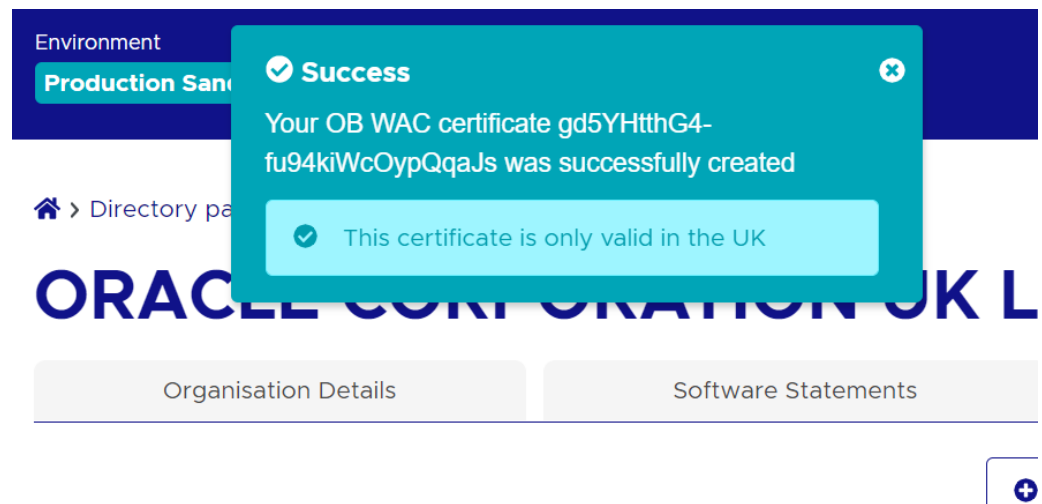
Environment

Production Sanc

Success

Your OB WAC certificate gd5YHtthG4-fu94kiWcOypQqaJs was successfully created

This certificate is only valid in the UK

> Directory pa

ORACLE CORPORATION UK L

Organisation Details

Software Statements